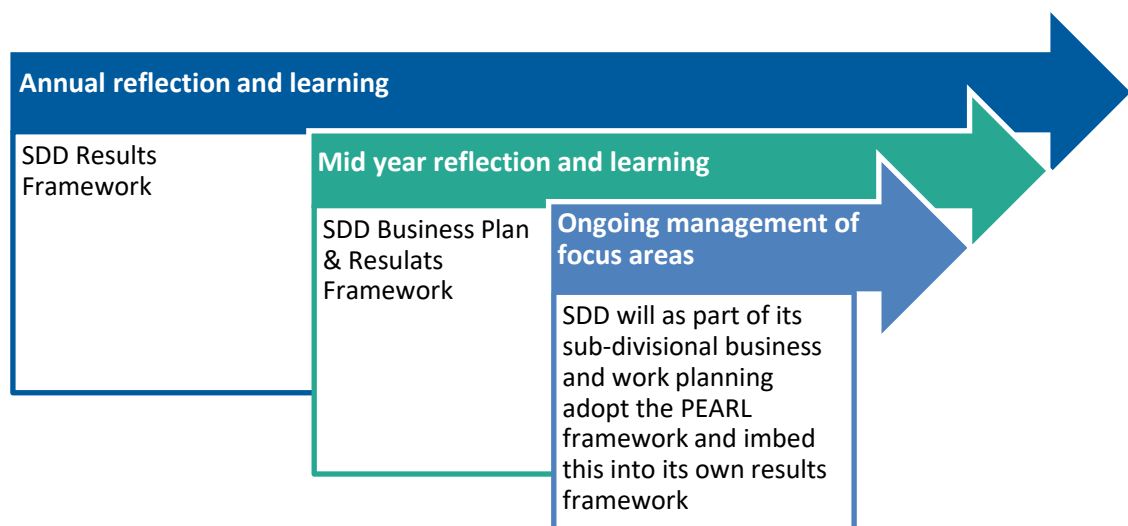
Annual reflection and learning

SDD Results Framework

Mid year reflection and learning

SDD Business Plan & Resulats Framework

Ongoing management of focus areas

SDD will as part of its sub-divisional business and work planning adopt the PEARL framework and imbed this into its own results framework